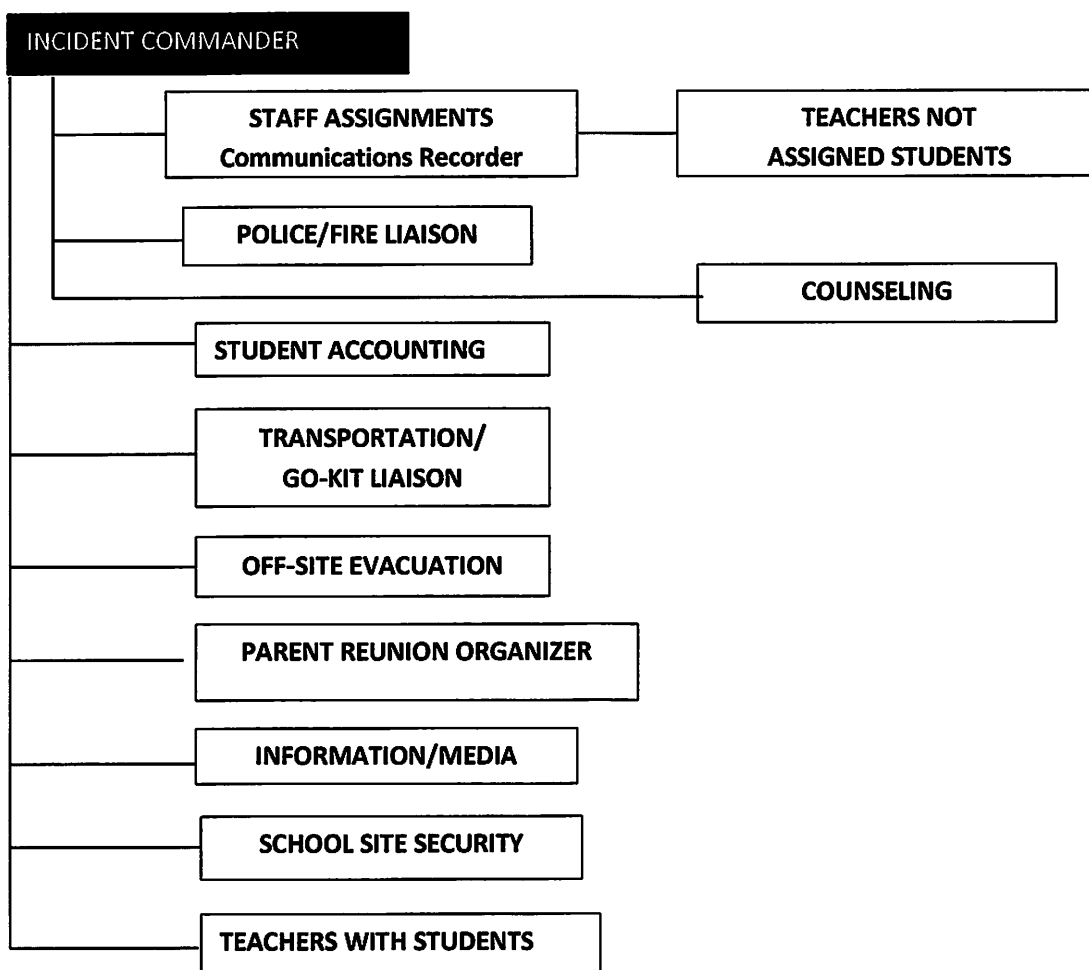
INCIDENT COMMANDER

STAFF ASSIGNMENTS
Communications Recorder

TEACHERS NOT ASSIGNED STUDENTS

POLICE/FIRE LIAISON

COUNSELING

STUDENT ACCOUNTING

TRANSPORTATION/ GO-KIT LIAISON

OFF-SITE EVACUATION

PARENT REUNION ORGANIZER

INFORMATION/MEDIA

SCHOOL SITE SECURITY

TEACHERS WITH STUDENTS